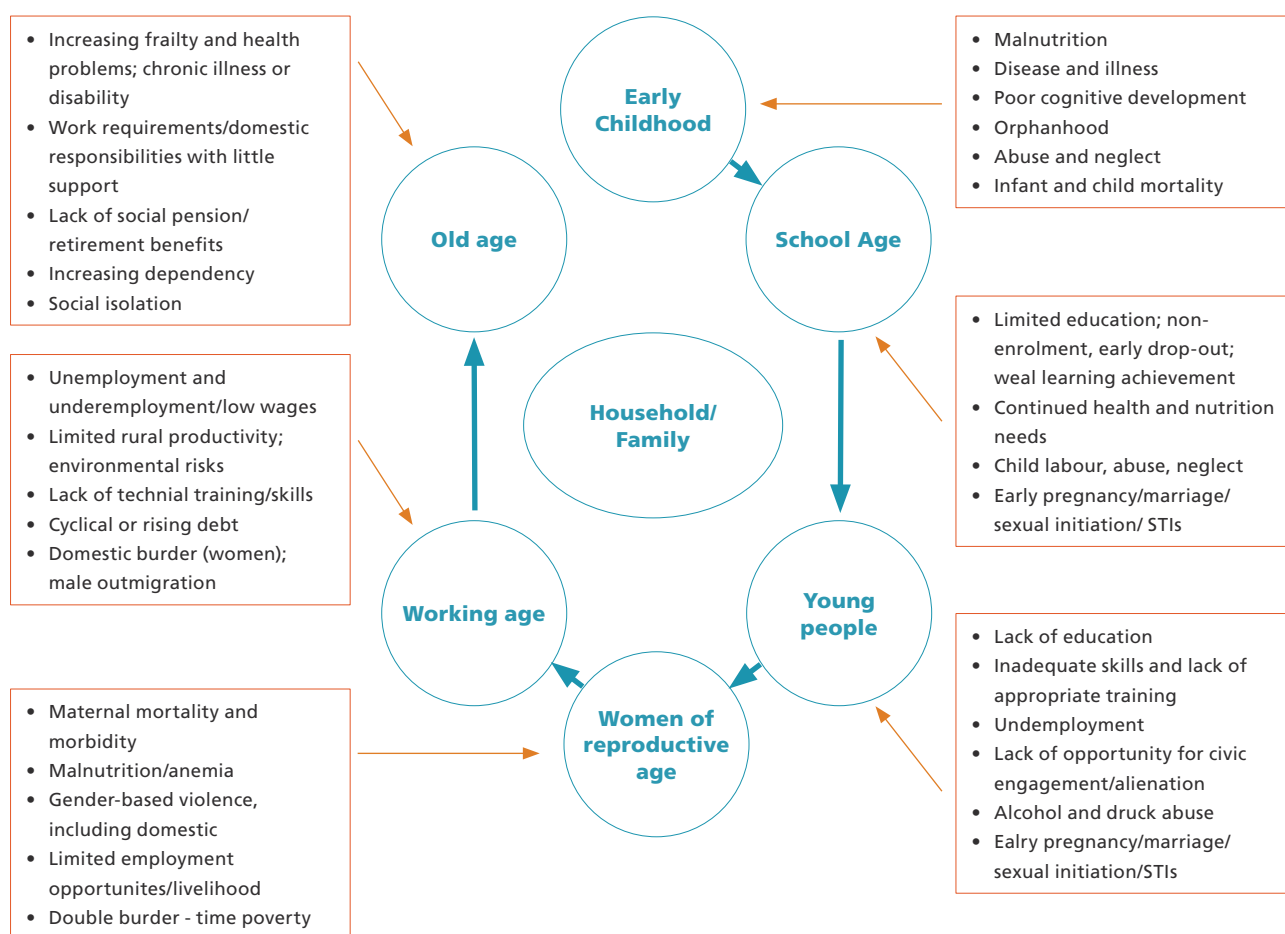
- Increasing frailty and health problems; chronic illness or disability
- Work requirements/domestic responsibilities with little support
- Lack of social pension/ retirement benefits
- Increasing dependency
- Social isolation

Early Childhood

- Malnutrition
- Disease and illness
- Poor cognitive development
- Orphanhood
- Abuse and neglect
- Infant and child mortality

Old age

School Age

- Limited education; non-enrolment, early drop-out; weal learning achievement
- Continued health and nutrition needs
- Child labour, abuse, neglect
- Early pregnancy/marriage/ sexual initiation/ STIs

- Unemployment and underemployment/low wages
- Limited rural productivity; environmental risks
- Lack of technial training/skills
- Cyclical or rising debt
- Domestic burder (women); male outmigration

Household/ Family

Working age

Young people

- Lack of education
- Inadequate skills and lack of appropriate training
- Undemployment
- Lack of opportunity for civic engagement/alienation
- Alcohol and druck abuse
- Ealry pregnancy/marriage/ sexual initiation/STIs

Women of reproductive age

- Maternal mortality and morbidity
- Malnutrition/anemia
- Gender-based violence, including domestic
- Limited employment opportunites/livelihood
- Double burder - time poverty